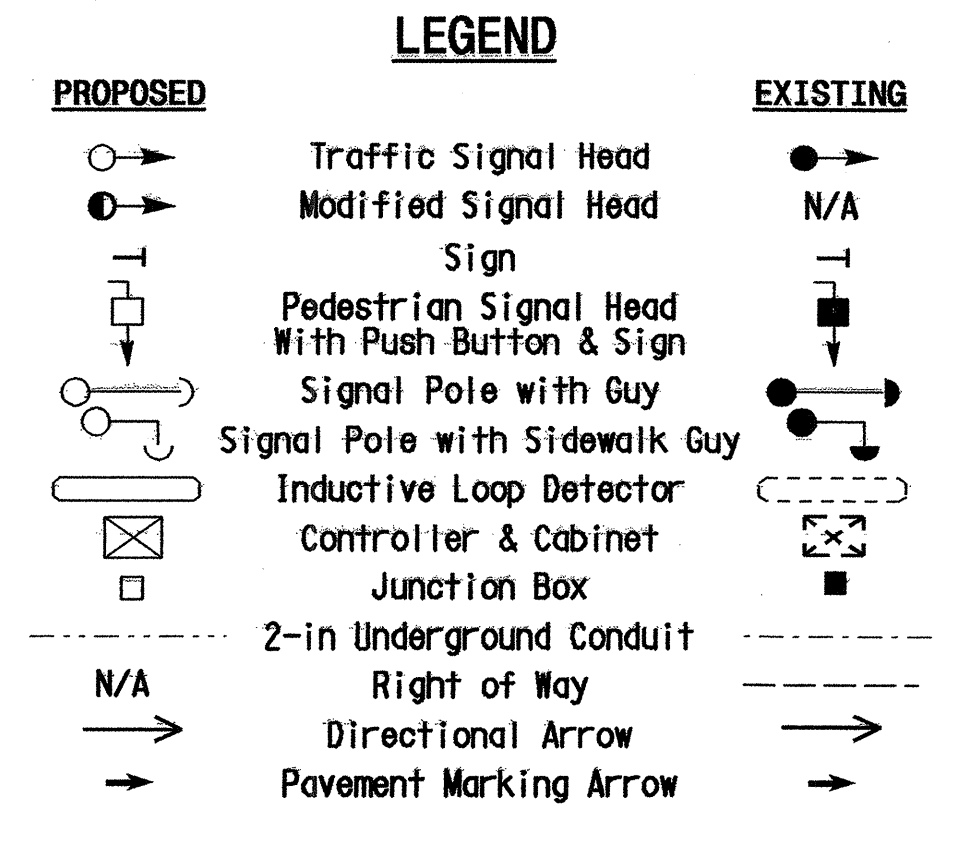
LEGEND

| PROPOSED | | EXISTING |
|---|---|---|
| | Traffic Signal Head | |
| | Modified Signal Head | N/A |
| | Sign | |
| | Pedestrian Signal Head With Push Button & Sign | |
| | Signal Pole with Guy | |
| | Signal Pole with Sidewalk Guy | |
| | Inductive Loop Detector | |
| | Controller & Cabinet | |
| | Junction Box | |
| | 2-in Underground Conduit | |
| N/A | Right of Way | |
| | Directional Arrow | |
| | Pavement Marking Arrow | |